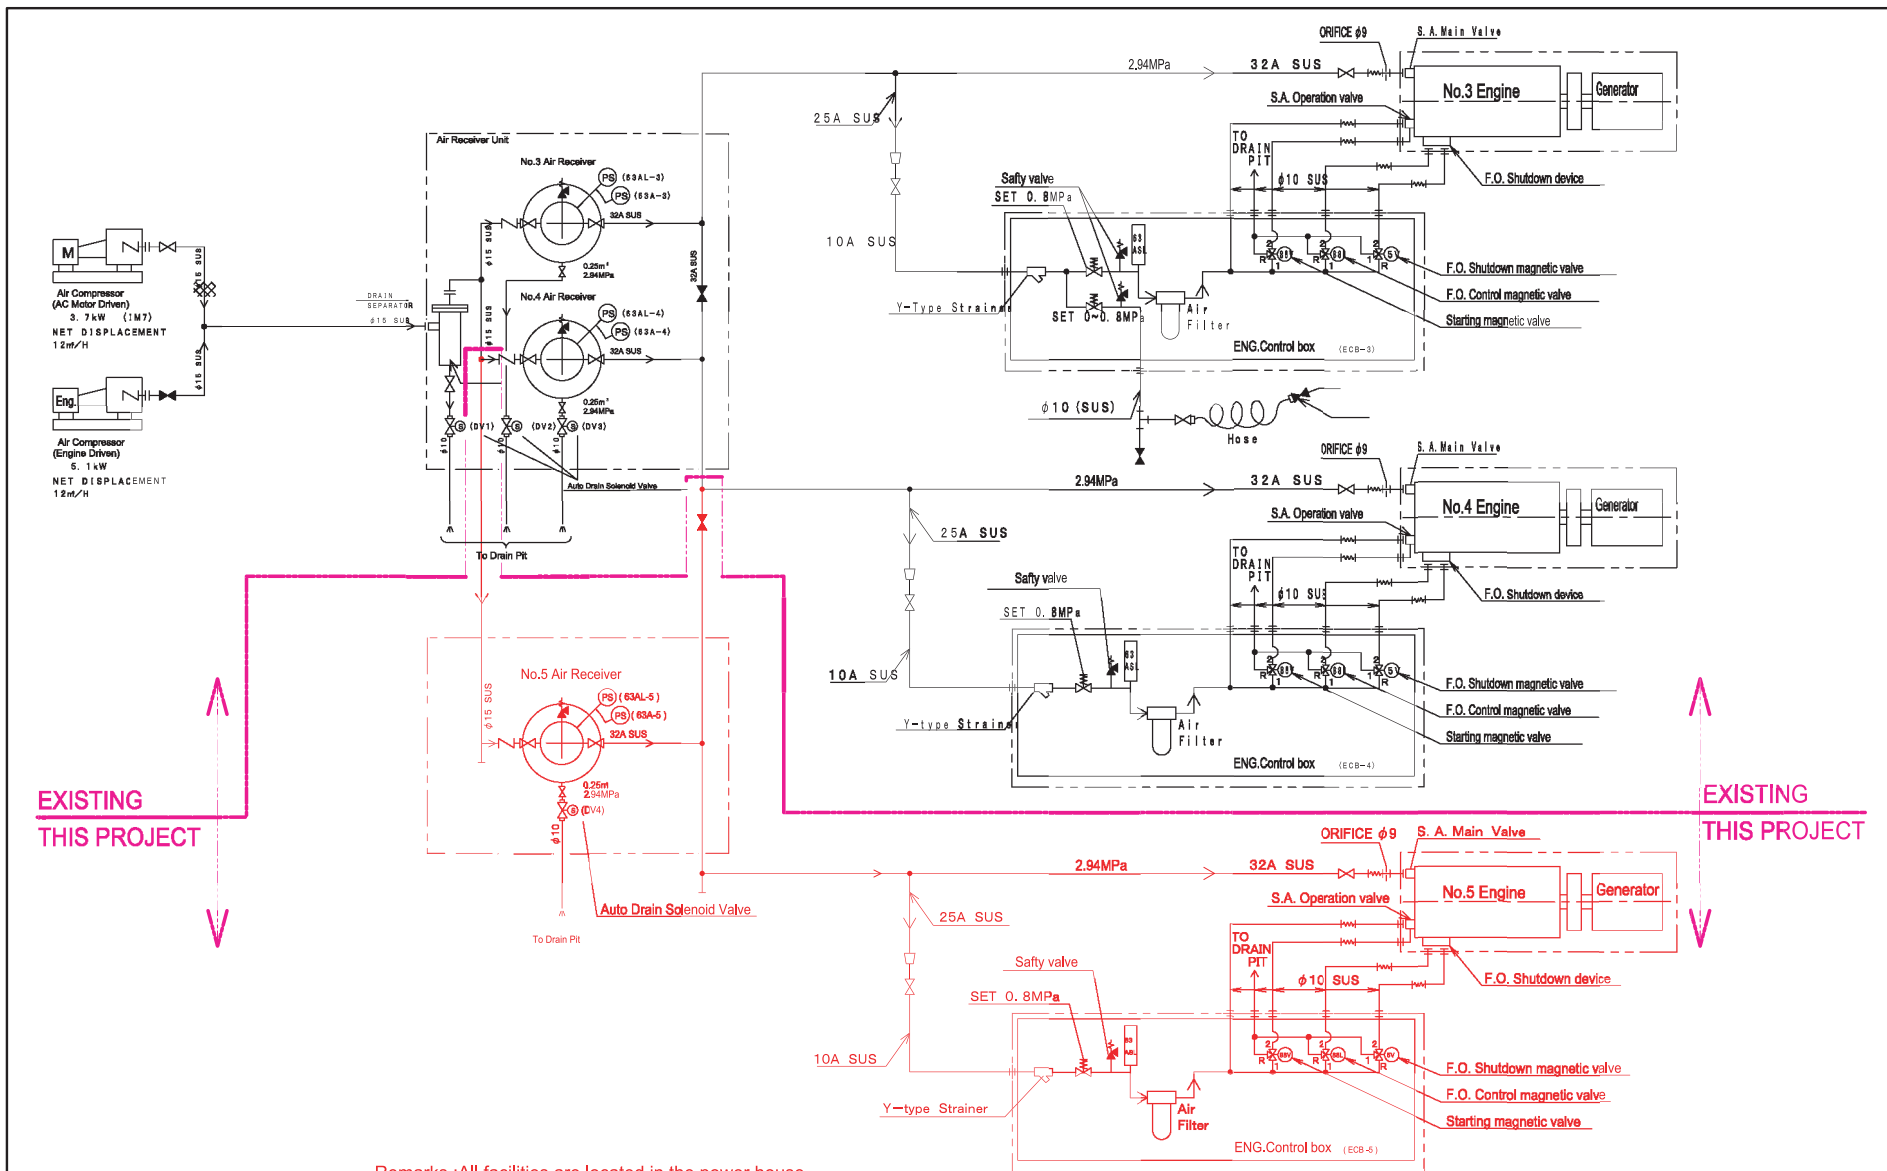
ORIFICE $\phi$9
S. A. Main Valve
2.94MPa
32A SUS
No.3 Engine
Generator
S.A. Operation valve
25A SUS
Air Receiver Unit
No.3 Air Receiver
PS (63AL-3)
PS (63A-3)
32A SUS
0.25m³
2.94MPa
TO DRAIN PIT
$\phi$10 SUS
F.O. Shutdown device
Safty valve
SET 0. 8MPa
10A SUS
63 ASL
M
Air Compressor (AC Motor Driven)
3. 7kW (IM7)
NET DISPLACEMENT
12m³/H
$\phi$15 SUS
$\phi$15 SUS
DRAIN SEPARATOR
$\phi$15 SUS
$\phi$15 SUS
No.4 Air Receiver
PS (63AL-4)
PS (63A-4)
32A SUS
32A SUS
0.25m³
2.94MPa
Y-Type Strainer
SET 0~0. 8MPa
Air Filter
ENG.Control box (ECB-3)
F.O. Shutdown magnetic valve
F.O. Control magnetic valve
Starting magnetic valve
Eng.
Air Compressor (Engine Driven)
5. 1kW
NET DISPLACEMENT
12m³/H
$\phi$10 (DV1) (DV2) (DV3)
$\phi$10 (SUS)
Hose
Auto Drain Solenoid Valve
To Drain Pit
ORIFICE $\phi$9
S. A. Main Valve
2.94MPa
32A SUS
No.4 Engine
Generator
S.A. Operation valve
25A SUS
TO DRAIN PIT
$\phi$10 SUS
F.O. Shutdown device
Safty valve
SET 0. 8MPa
10A SUS
63 ASL
Y-type Strainer
Air Filter
ENG.Control box (ECB-4)
F.O. Shutdown magnetic valve
F.O. Control magnetic valve
Starting magnetic valve
No.5 Air Receiver
$\phi$15 SUS
PS (63AL-5)
PS (63A-5)
32A SUS
0.25m³
2.94MPa
(DV4)
$\phi$10
Auto Drain Solenoid Valve
To Drain Pit
EXISTING
THIS PROJECT
EXISTING
THIS PROJECT
ORIFICE $\phi$9
S. A. Main Valve
2.94MPa
32A SUS
No.5 Engine
Generator
S.A. Operation valve
25A SUS
TO DRAIN PIT
$\phi$10 SUS
F.O. Shutdown device
Safty valve
SET 0. 8MPa
10A SUS
Y-type Strainer
Air Filter
ENG.Control box (ECB-5)
F.O. Shutdown magnetic valve
F.O. Control magnetic valve
Starting magnetic valve
Remarks :All facilities are located in the power house